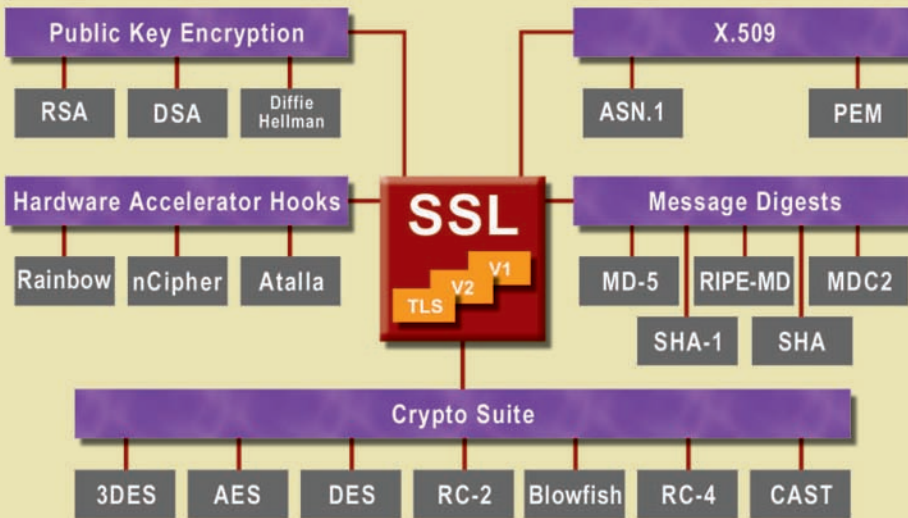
Public Key Encryption

RSA

DSA

Diffie Hellman

X.509

ASN.1

PEM

Hardware Accelerator Hooks

Rainbow

nCipher

Atalla

SSL

V1

V2

TLS

Message Digests

MD-5

RIPE-MD

MDC2

SHA-1

SHA

Crypto Suite

3DES

AES

DES

RC-2

Blowfish

RC-4

CAST